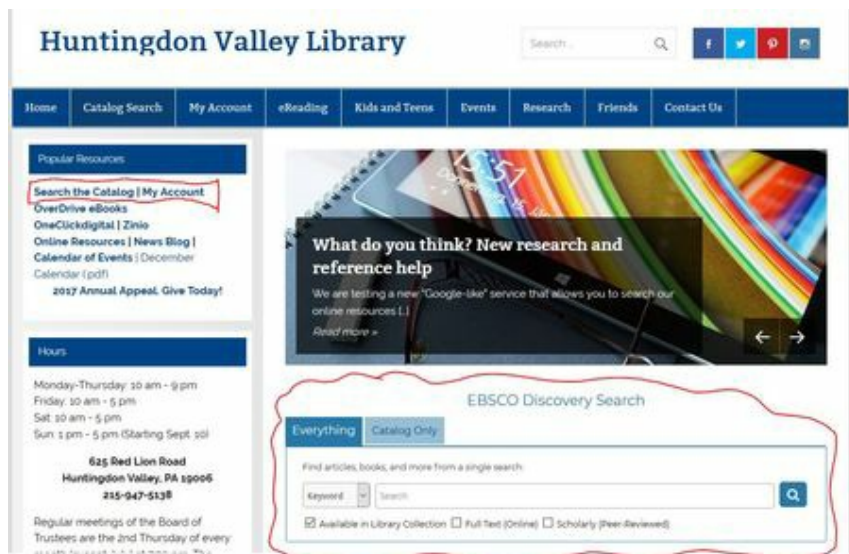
Huntingdon Valley Library

Search

f

Home | Catalog Search | My Account | eReading | Kids and Teens | Events | Research | Friends | Contact Us

Popular Resources

Search the Catalog | My Account
OverDrive eBooks
OneClickdigital | Zinio
Online Resources | News Blog |
Calendar of Events | December Calendar (pdf)
2017 Annual Appeal. Give Today!

Hours

Monday-Thursday: 10 am - 9 pm
Friday: 10 am - 5 pm
Sat: 10 am - 5 pm
Sun: 1 pm - 5 pm (Starting Sept. 10)

625 Red Lion Road
Huntingdon Valley, PA 19006
215-947-5138

Regular meetings of the Board of Trustees are the 2nd Thursday of every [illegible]

What do you think? New research and reference help

We are testing a new "Google-like" service that allows you to search our online resources [...]

Read more »

EBSCO Discovery Search

Everything | Catalog Only

Find articles, books, and more from a single search:

Keyword | Search

Available in Library Collection | Full Text (Online) | Scholarly (Peer Reviewed)